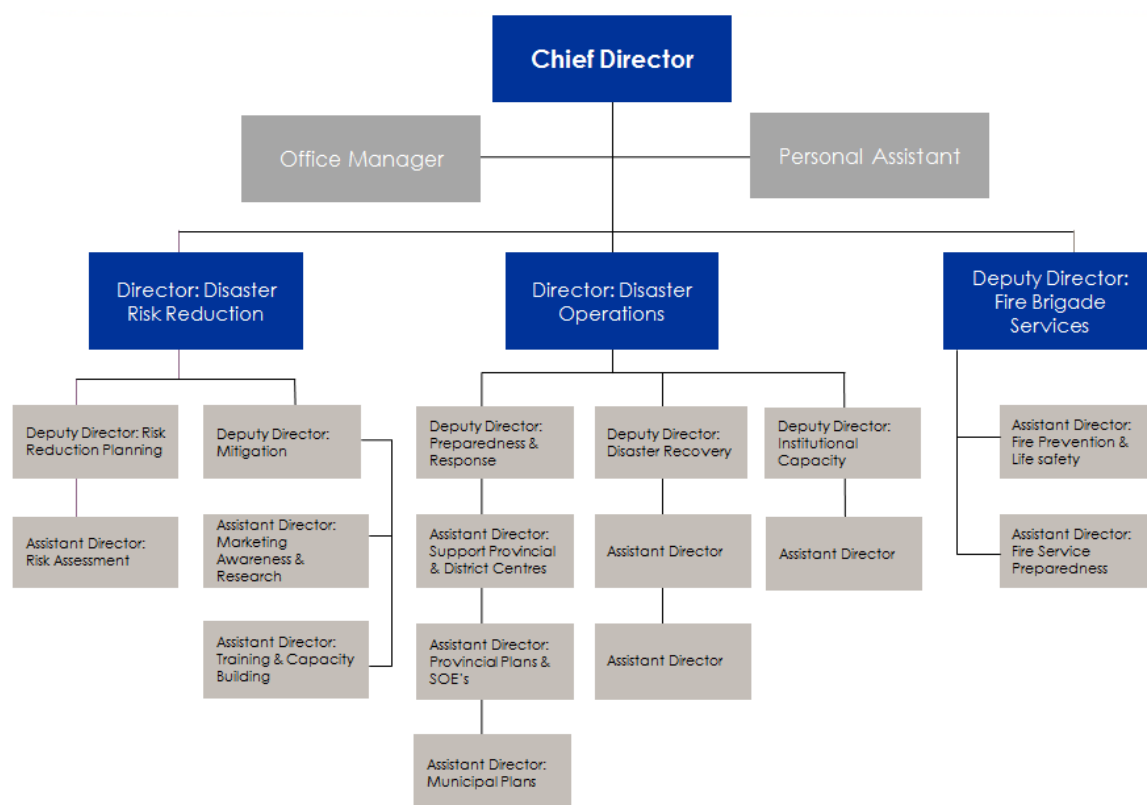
Chief Director

Office Manager

Personal Assistant

Director: Disaster Risk Reduction

Director: Disaster Operations

Deputy Director: Fire Brigade Services

Deputy Director: Risk Reduction Planning

Assistant Director: Risk Assessment

Deputy Director: Mitigation

Assistant Director: Marketing Awareness & Research

Assistant Director: Training & Capacity Building

Deputy Director: Preparedness & Response

Assistant Director: Support Provincial & District Centres

Assistant Director: Provincial Plans & SOE's

Assistant Director: Municipal Plans

Deputy Director: Disaster Recovery

Assistant Director

Assistant Director

Deputy Director: Institutional Capacity

Assistant Director

Assistant Director: Fire Prevention & Life safety

Assistant Director: Fire Service Preparedness